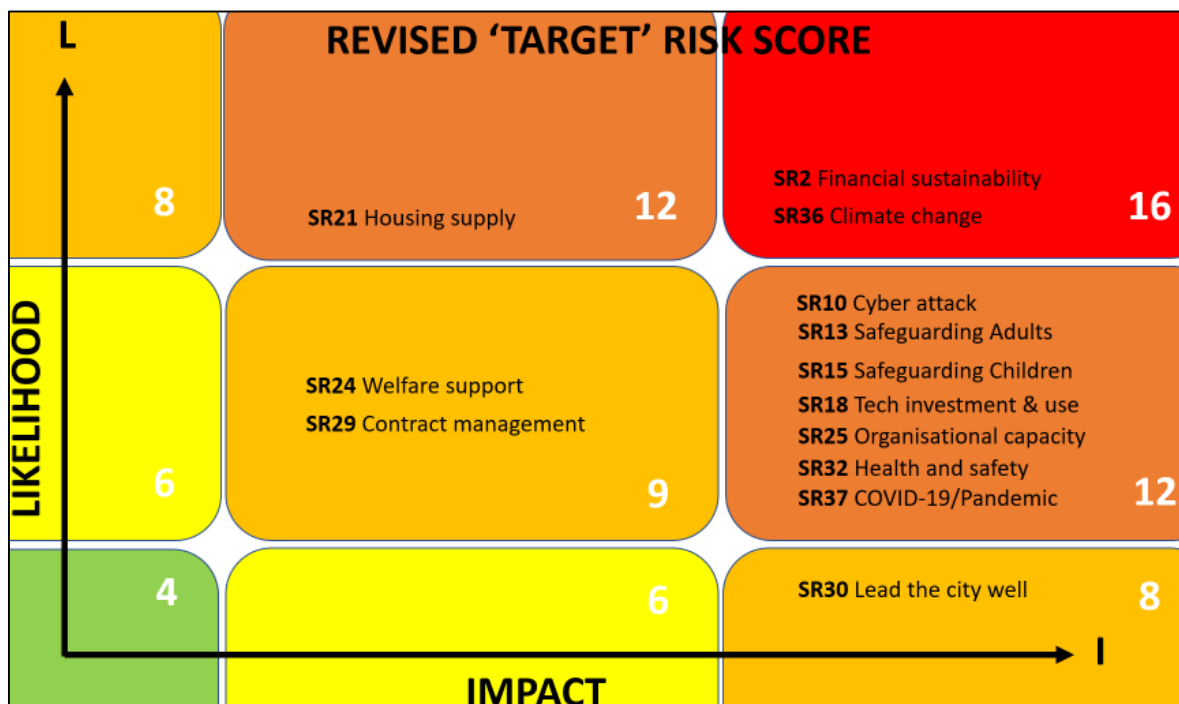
L

REVISED 'TARGET' RISK SCORE

8

SR21 Housing supply

12

SR2 Financial sustainability

SR36 Climate change

16

LIKELIHOOD

6

SR24 Welfare support

SR29 Contract management

9

SR10 Cyber attack
SR13 Safeguarding Adults
SR15 Safeguarding Children
SR18 Tech investment & use
SR25 Organisational capacity
SR32 Health and safety
SR37 COVID-19/Pandemic

12

4

6

SR30 Lead the city well

8

I

IMPACT